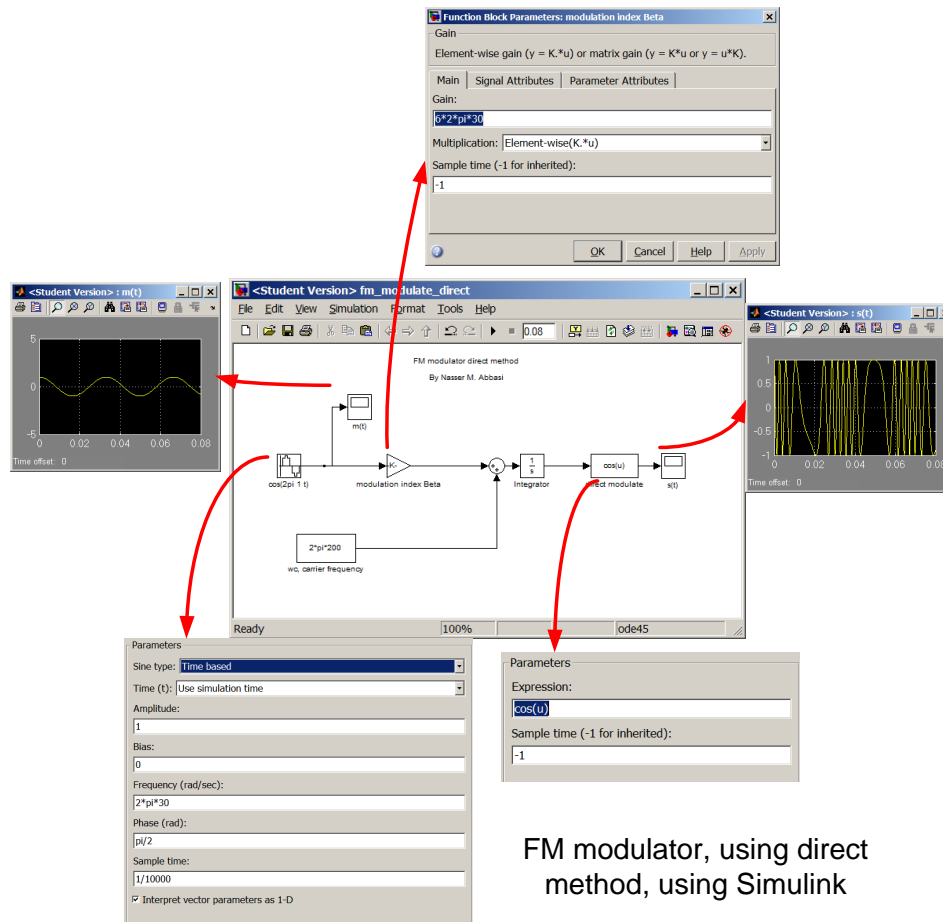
Function Block Parameters: modulation index Beta

Gain

Element-wise gain (y = K.*u) or matrix gain (y = K*u or y = u*K).

Main | Signal Attributes | Parameter Attributes

Gain:

6*2*pi*30

Multiplication: Element-wise(K.*u)

Sample time (-1 for inherited):

-1

OK | Cancel | Help | Apply

<Student Version> : m(t)

5

0

-5

0 | 0.02 | 0.04 | 0.06 | 0.08

Time offset: 0

<Student Version> fm_modulate_direct

File | Edit | View | Simulation | Format | Tools | Help

0.08

FM modulator direct method

By Nasser M. Abbasi

m(t)

cos(2pi 1 t)

-K-

modulation index Beta

$\frac{1}{s}$

Integrator

cos(u)

direct modulate

s(t)

2*pi*200

wc, carrier frequency

Ready | 100% | ode45

<Student Version> : s(t)

1

0.5

0

-0.5

-1

0 | 0.02 | 0.04 | 0.06 | 0.08

Time offset: 0

Parameters

Sine type: Time based

Time (t): Use simulation time

Amplitude:

1

Bias:

0

Frequency (rad/sec):

2*pi*30

Phase (rad):

pi/2

Sample time:

1/10000

Interpret vector parameters as 1-D

Parameters

Expression:

cos(u)

Sample time (-1 for inherited):

-1

FM modulator, using direct method, using Simulink